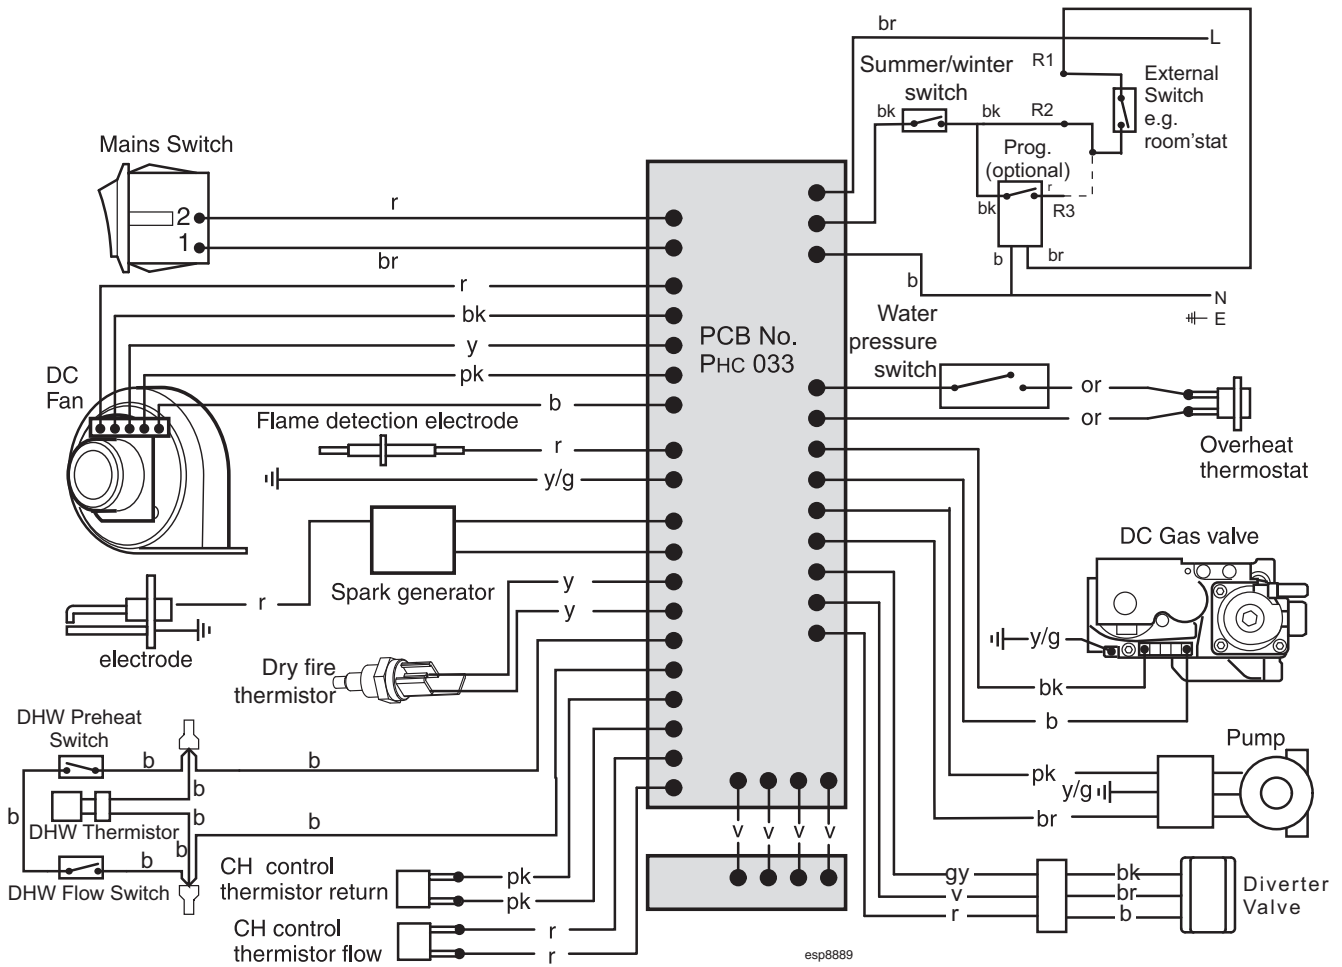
br
L
R1
Summer/winter switch
External Switch e.g. room'stat
bk
bk
R2
Prog. (optional)
bk
r
R3
b
br
Mains Switch
2
1
r
br
r
bk
y
pk
b
N
E
PCB No. PHC 033
Water pressure switch
DC Fan
b
or
or
Flame detection electrode
r
Overheat thermostat
y/g
DC Gas valve
Spark generator
r
y
y
electrode
y/g
Dry fire thermistor
bk
b
DHW Preheat Switch
Pump
b
b
pk
y/g
b
b
DHW Thermistor
b
b
br
b
b
v
v
v
v
DHW Flow Switch
b
CH control thermistor return
pk
pk
gy
v
r
bk
br
b
Diverter Valve
CH control thermistor flow
r
r
esp8889